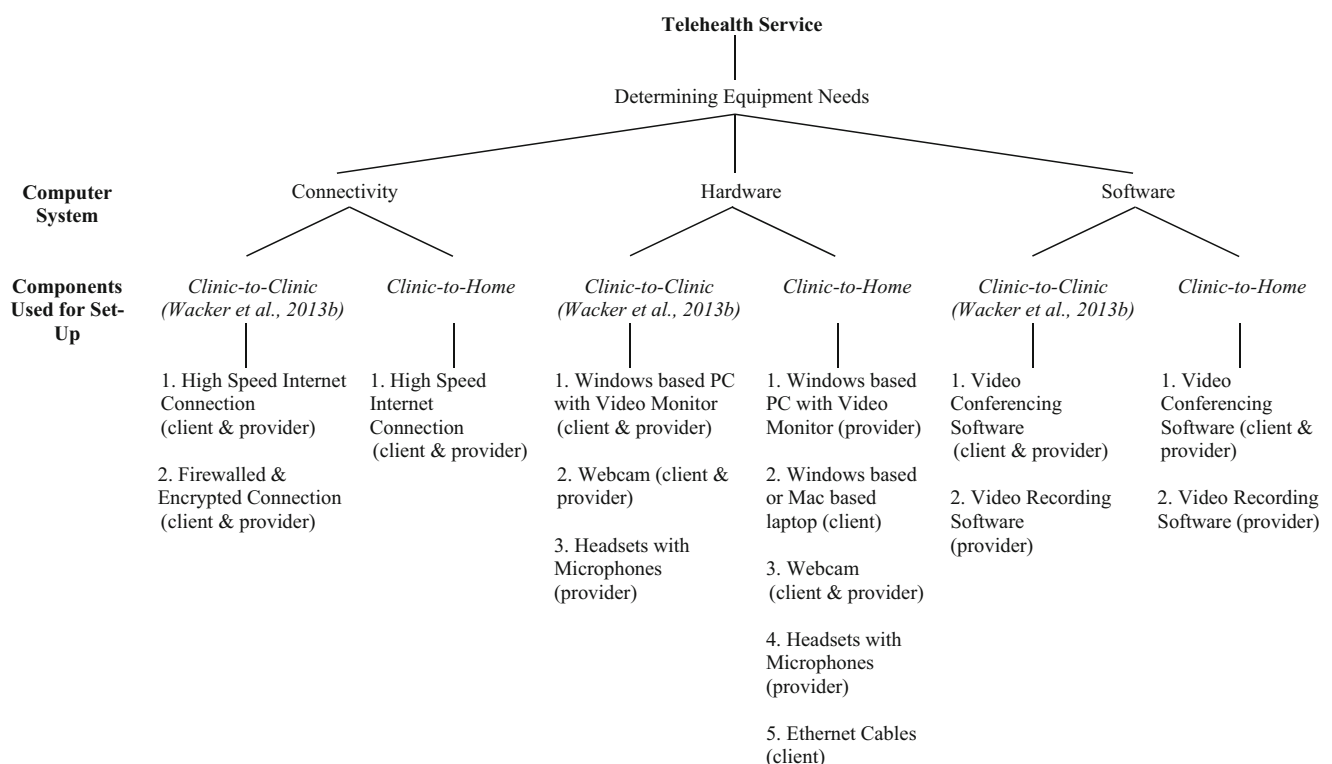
**Telehealth Service**

Determining Equipment Needs

**Computer System**

Connectivity

Hardware

Software

**Components Used for Set-Up**

*Clinic-to-Clinic (Wacker et al., 2013b)*

1. High Speed Internet Connection (client & provider)

2. Firewalled & Encrypted Connection (client & provider)

*Clinic-to-Home*

1. High Speed Internet Connection (client & provider)

*Clinic-to-Clinic (Wacker et al., 2013b)*

1. Windows based PC with Video Monitor (client & provider)

2. Webcam (client & provider)

3. Headsets with Microphones (provider)

*Clinic-to-Home*

1. Windows based PC with Video Monitor (provider)

2. Windows based or Mac based laptop (client)

3. Webcam (client & provider)

4. Headsets with Microphones (provider)

5. Ethernet Cables (client)

*Clinic-to-Clinic (Wacker et al., 2013b)*

1. Video Conferencing Software (client & provider)

2. Video Recording Software (provider)

*Clinic-to-Home*

1. Video Conferencing Software (client & provider)

2. Video Recording Software (provider)